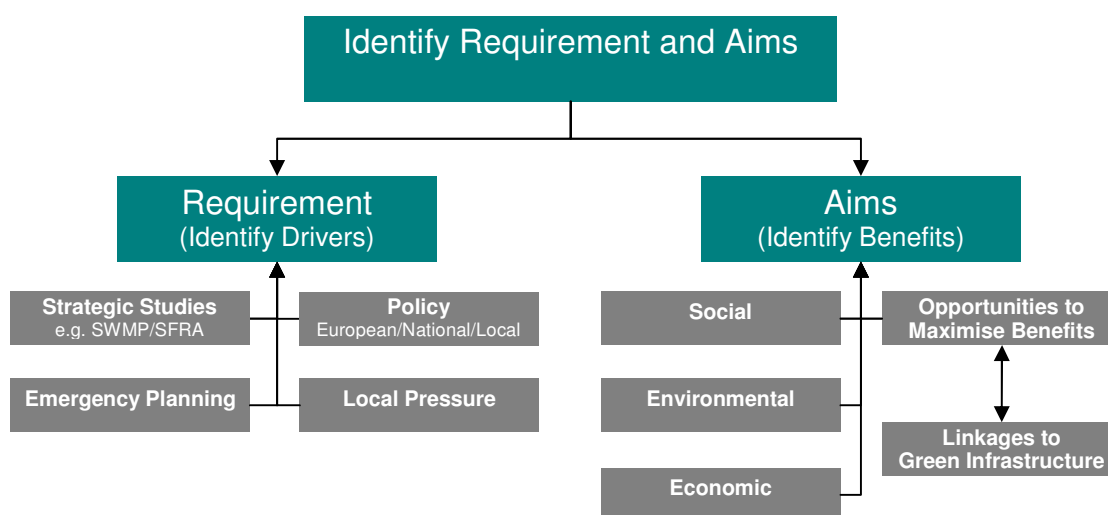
Identify Requirement and Aims

Requirement
(Identify Drivers)

Aims
(Identify Benefits)

Strategic Studies
e.g. SWMP/SFRA

Policy
European/National/Local

Emergency Planning

Local Pressure

Social

Opportunities to Maximise Benefits

Environmental

Linkages to Green Infrastructure

Economic